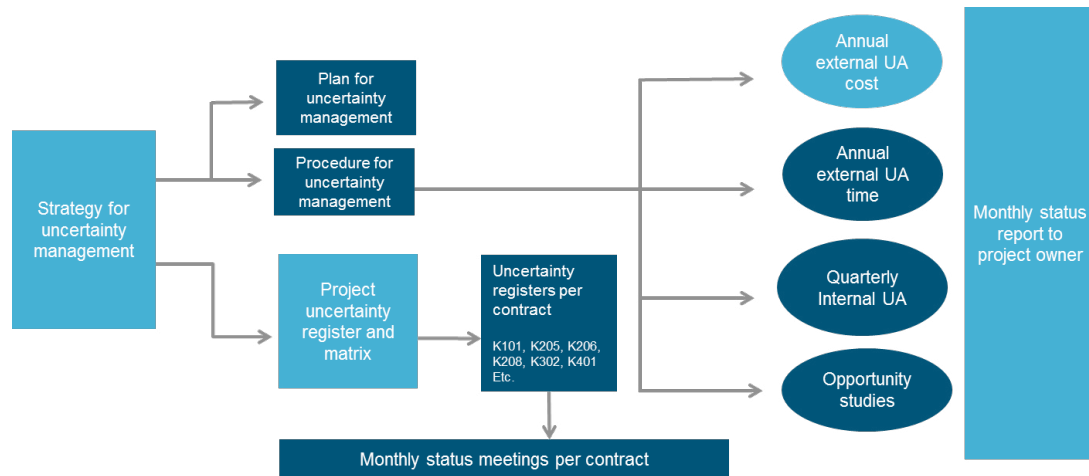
Strategy for uncertainty management

Plan for uncertainty management

Procedure for uncertainty management

Project uncertainty register and matrix

Uncertainty registers per contract

K101, K205, K206, K208, K302, K401 Etc.

Monthly status meetings per contract

Annual external UA cost

Annual external UA time

Quarterly Internal UA

Opportunity studies

Monthly status report to project owner